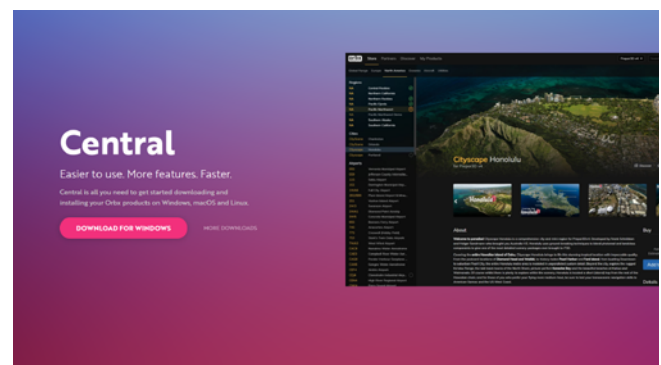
Central

Easier to use. More features. Faster.

Central is all you need to get started downloading and installing your Orbx products on Windows, macOS and Linux.

DOWNLOAD FOR WINDOWS

MORE DOWNLOADS

orbx Store Partners Overview My Products

Cityscape Honolulu

About

Buy

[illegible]